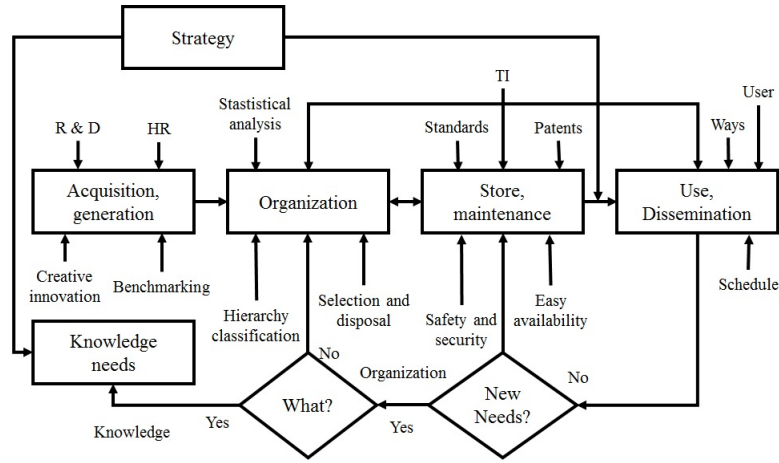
Strategy

TI

User

Stastistical analysis

R & D

HR

Standards

Patents

Ways

Acquisition, generation

Organization

Store, maintenance

Use, Dissemination

Creative innovation

Benchmarking

Schedule

Hierarchy classification

Selection and disposal

Safety and security

Easy availability

Knowledge needs

No

Organization

No

What?

New Needs?

Knowledge

Yes

Yes